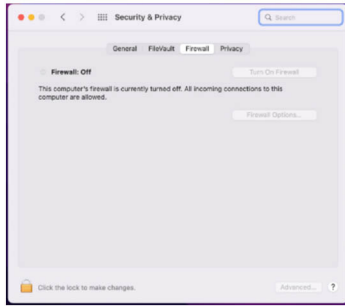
Security & Privacy

Search

General FileVault Firewall Privacy

Firewall: Off

Turn On Firewall

This computer's firewall is currently turned off. All incoming connections to this computer are allowed.

Firewall Options...

Click the lock to make changes.

Advanced...

?